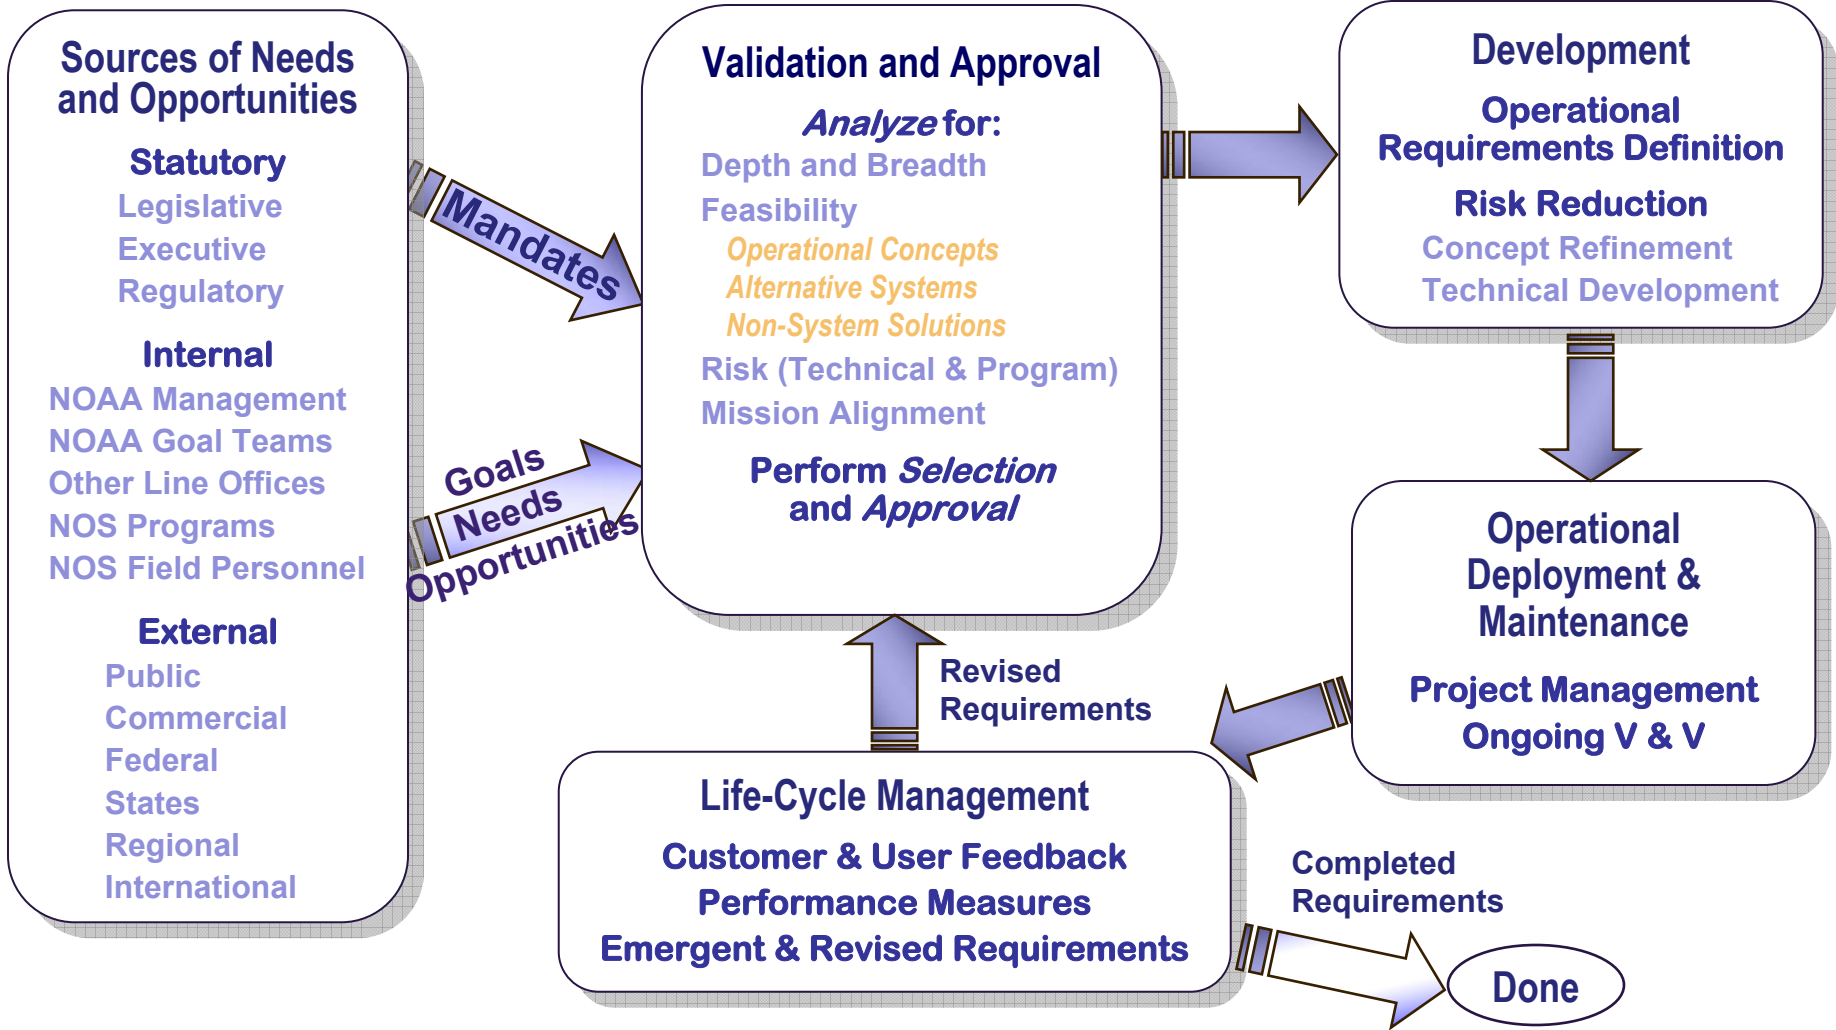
Sources of Needs and Opportunities

Statutory
Legislative
Executive
Regulatory

Internal
NOAA Management
NOAA Goal Teams
Other Line Offices
NOS Programs
NOS Field Personnel

External
Public
Commercial
Federal
States
Regional
International

Mandates

Goals
Needs
Opportunities

Validation and Approval

Analyze for:
Depth and Breadth
Feasibility
Operational Concepts
Alternative Systems
Non-System Solutions
Risk (Technical & Program)
Mission Alignment

Perform Selection and Approval

Development

Operational Requirements Definition

Risk Reduction
Concept Refinement
Technical Development

Operational Deployment & Maintenance

Project Management
Ongoing V & V

Revised Requirements

Life-Cycle Management

Customer & User Feedback
Performance Measures
Emergent & Revised Requirements

Completed Requirements

Done